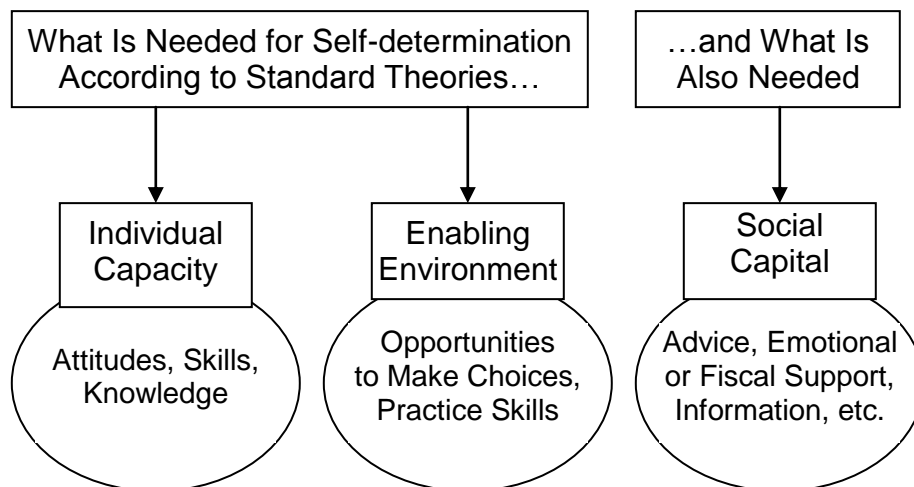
What Is Needed for Self-determination According to Standard Theories…

…and What Is Also Needed

Individual Capacity

Attitudes, Skills, Knowledge

Enabling Environment

Opportunities to Make Choices, Practice Skills

Social Capital

Advice, Emotional or Fiscal Support, Information, etc.